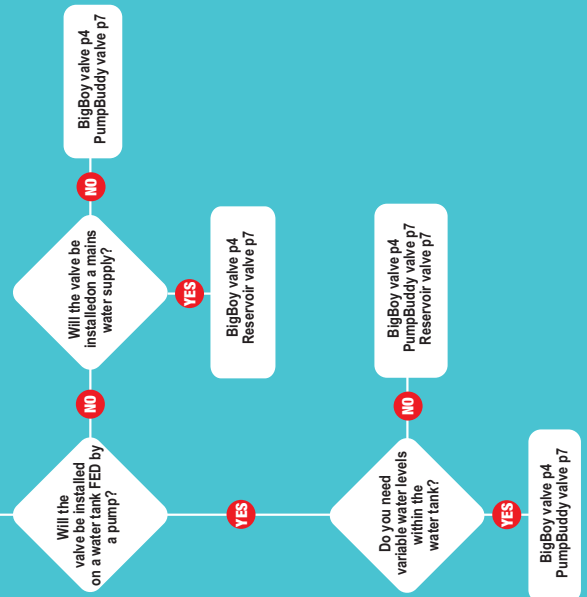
Will the valve be installed on a water tank FED by a pump?

NO

Will the valve be installedon a mains water supply?

NO

BigBoy valve p4
PumpBuddy valve p7

YES

BigBoy valve p4
Reservoir valve p7

YES

Do you need variable water levels within the water tank?

NO

BigBoy valve p4
PumpBuddy valve p7
Reservoir valve p7

YES

BigBoy valve p4
PumpBuddy valve p7